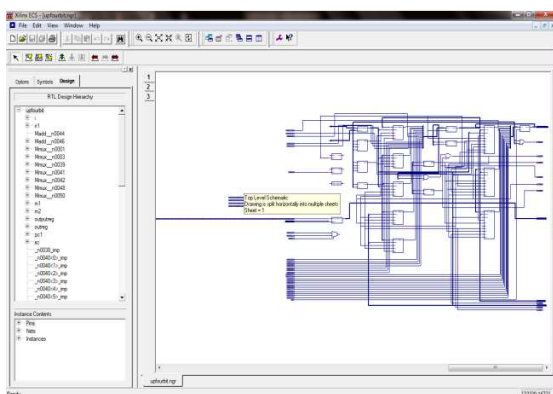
Xilinx ECS - [upfourbit.ngr]
File Edit View Window Help
Options Symbols Design
RTL Design Hierarchy
upfourbit
v1
Madd__n0044
Madd__n0046
Mmux__n0031
Mmux__n0033
Mmux__n0039
Mmux__n0041
Mmux__n0042
Mmux__n0048
Mmux__n0050
w1
w2
outputreg
outreg
pc1
sc
_n0038_imp
_n0040<0>_imp
_n0040<1>_imp
_n0040<2>_imp
_n0040<3>_imp
_n0040<4>_imp
_n0040<5>_imp
Instance Contents
Pins
Nets
Instances
1
2
3
Top Level Schematic
Drawing is split horizontally into multiple sheets
Sheet = 1
upfourbit.ngr
Ready
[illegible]